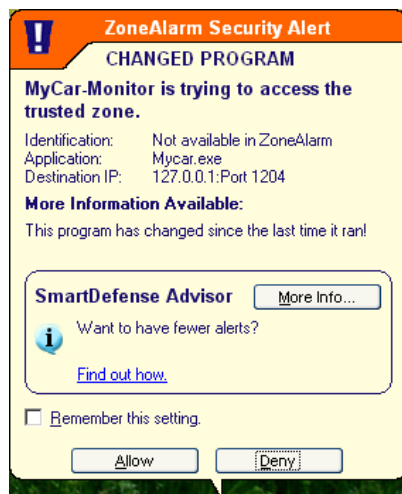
ZoneAlarm Security Alert
CHANGED PROGRAM

MyCar-Monitor is trying to access the trusted zone.

| Identification: | Not available in ZoneAlarm |
|---|---|
| Application: | Mycar.exe |
| Destination IP: | 127.0.0.1:Port 1204 |

More Information Available:

This program has changed since the last time it ran!

SmartDefense Advisor
More Info...

Want to have fewer alerts?

Find out how.

Remember this setting.

Allow
Deny